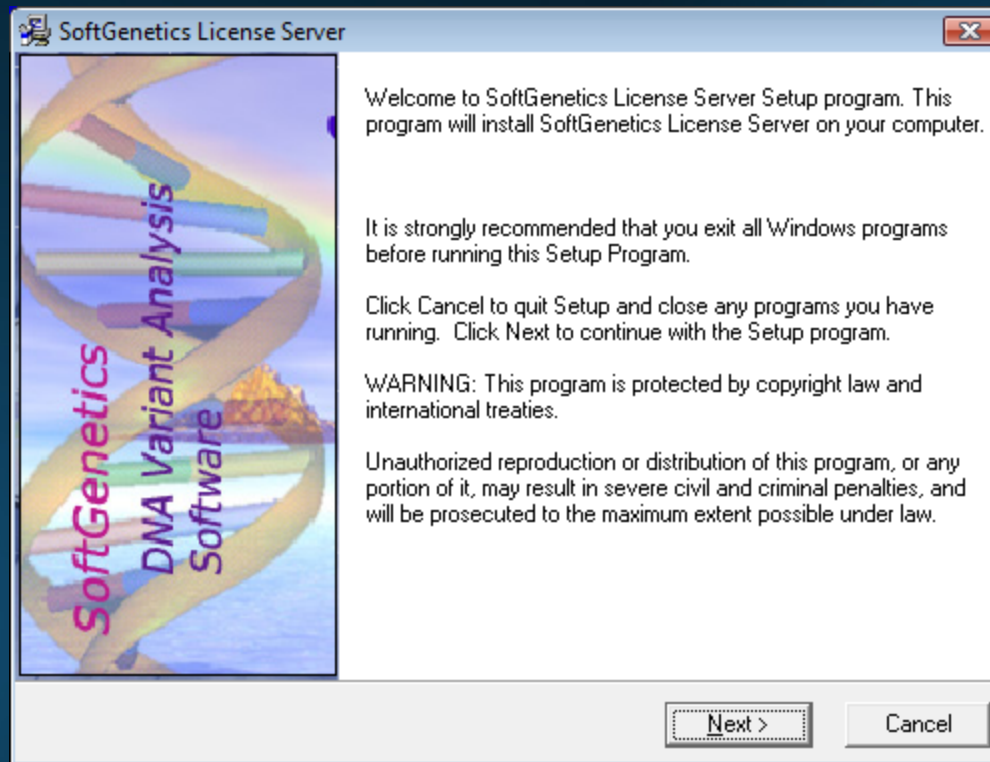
SoftGenetics License Server

SoftGenetics
DNA Variant Analysis
Software

Welcome to SoftGenetics License Server Setup program. This program will install SoftGenetics License Server on your computer.

It is strongly recommended that you exit all Windows programs before running this Setup Program.

Click Cancel to quit Setup and close any programs you have running. Click Next to continue with the Setup program.

WARNING: This program is protected by copyright law and international treaties.

Unauthorized reproduction or distribution of this program, or any portion of it, may result in severe civil and criminal penalties, and will be prosecuted to the maximum extent possible under law.

Next >

Cancel